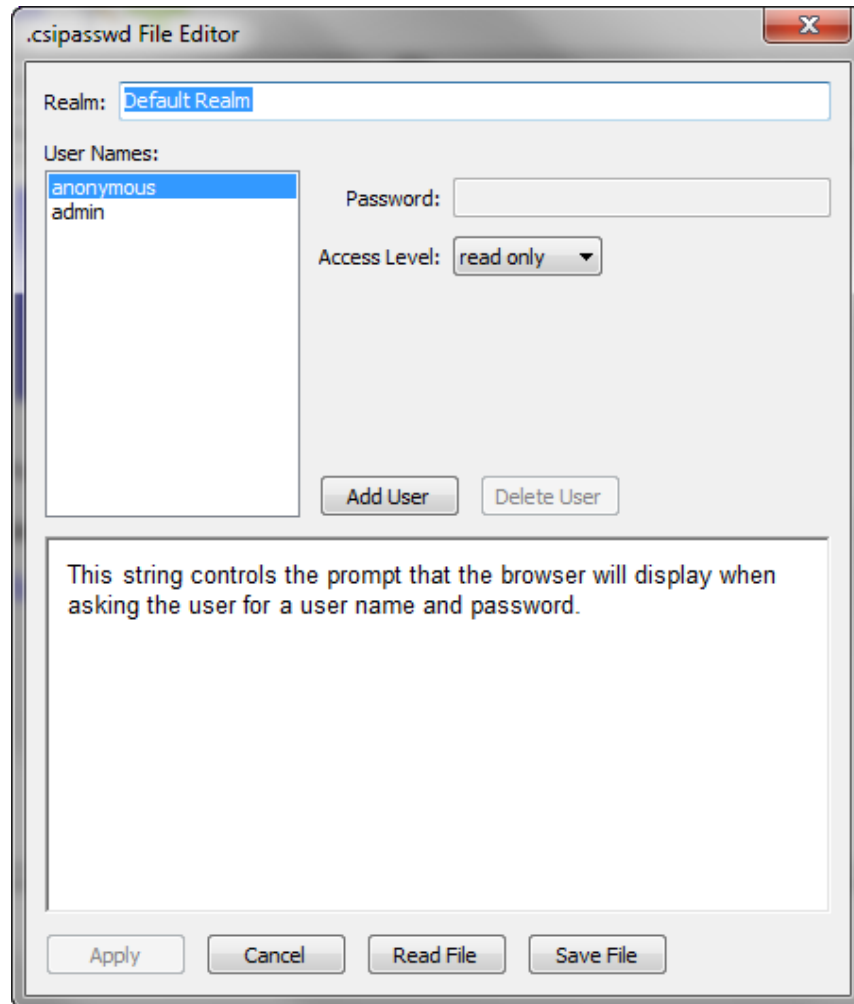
.csipasswd File Editor

X

Realm: Default Realm

User Names:

anonymous
admin

Password:

Access Level: read only

Add User

Delete User

This string controls the prompt that the browser will display when asking the user for a user name and password.

Apply

Cancel

Read File

Save File